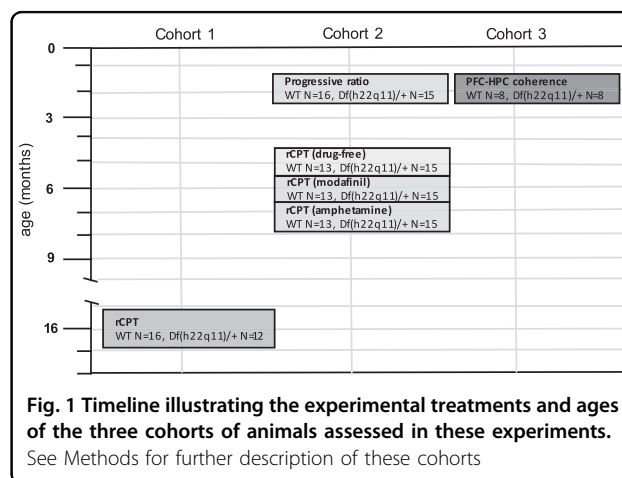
Cohort 1 Cohort 2 Cohort 3

0

3

6

9

16

age (months)

Progressive ratio
WT N=16, Df(h22q11)/+ N=15

PFC-HPC coherence
WT N=8, Df(h22q11)/+ N=8

rCPT (drug-free)
WT N=13, Df(h22q11)/+ N=15

rCPT (modafinil)
WT N=13, Df(h22q11)/+ N=15

rCPT (amphetamine)
WT N=13, Df(h22q11)/+ N=15

rCPT
WT N=16, Df(h22q11)/+ N=12

**Fig. 1 Timeline illustrating the experimental treatments and ages of the three cohorts of animals assessed in these experiments.** See Methods for further description of these cohorts